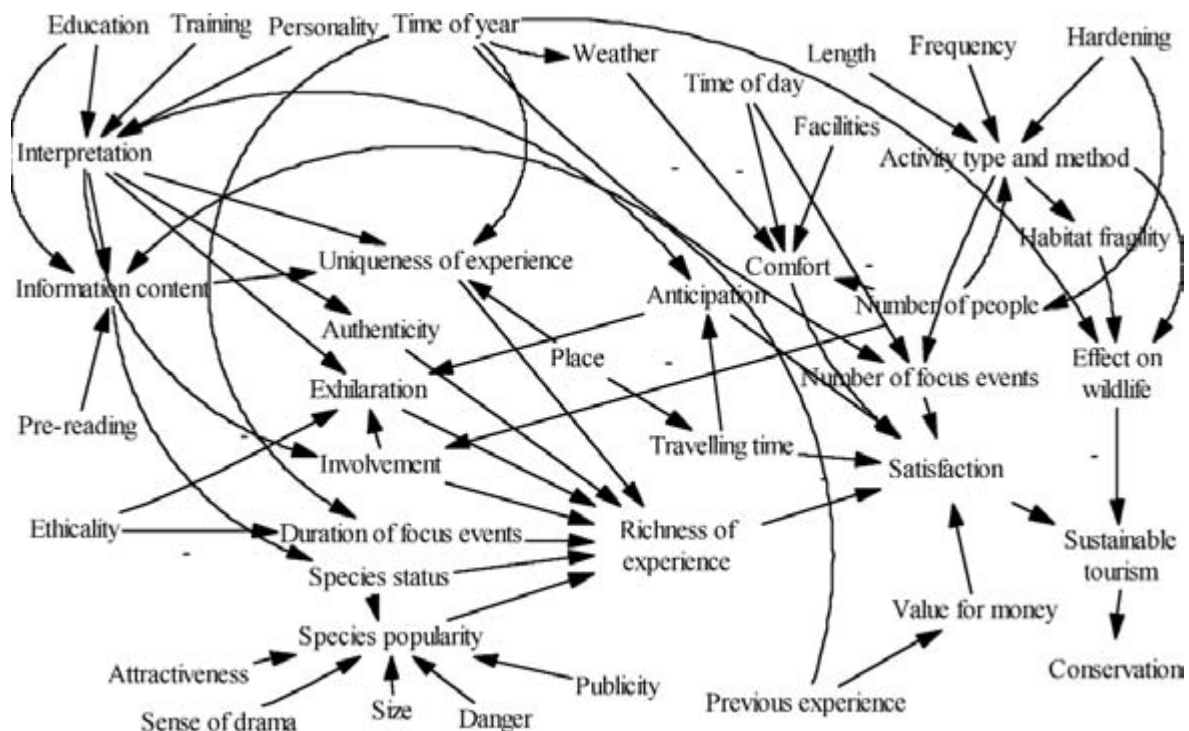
Education Training Personality Time of year

Weather

Length Frequency Hardening

Time of day

Facilities

Interpretation

Activity type and method

-

-

Habitat fragility

Uniqueness of experience

Comfort

-

Information content

Anticipation

Number of people

Authenticity

Place

-

Effect on wildlife

Exhilaration

Number of focus events

Pre-reading

-

Involvement

Travelling time

Satisfaction

-

Ethicality

Duration of focus events

Richness of experience

Sustainable tourism

-

Species status

Value for money

Species popularity

Attractiveness

Publicity

Conservation

Sense of drama

Size

Danger

Previous experience